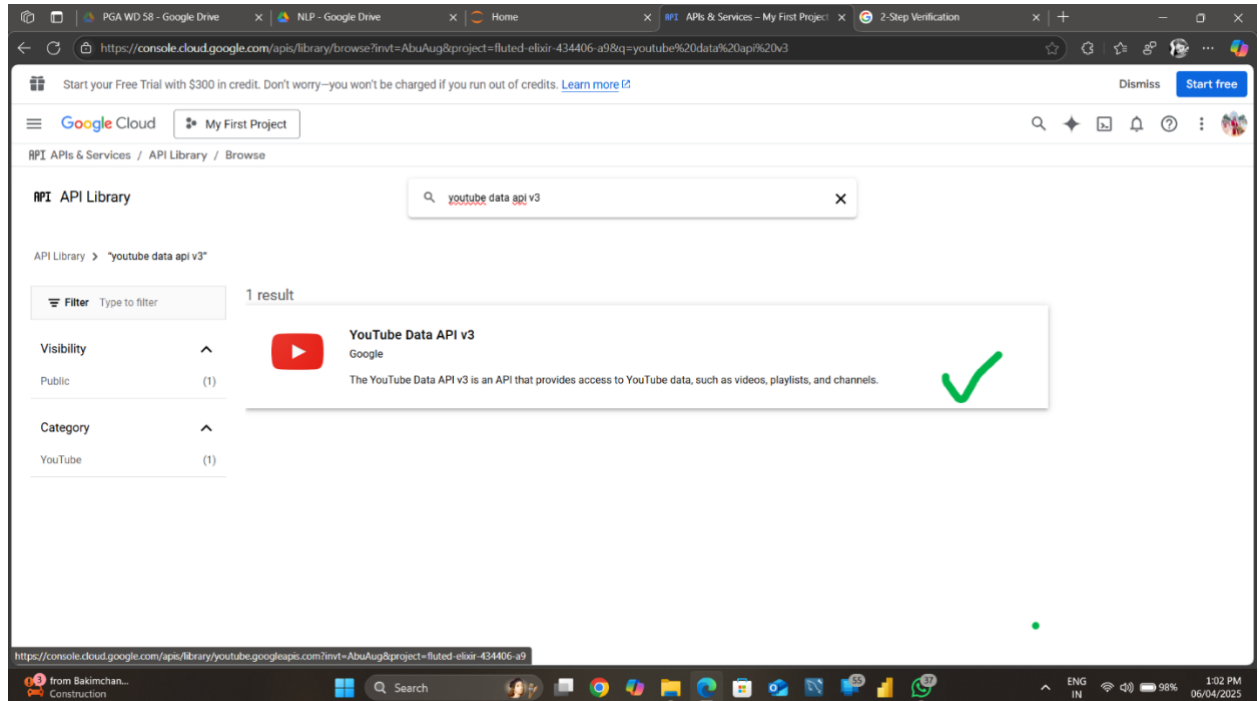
PGA WD 58 - Google Drive
NLP - Google Drive
Home
APIs & Services – My First Project
2-Step Verification

https://console.cloud.google.com/apis/library/browse?invt=AbuAug&project=fluted-elixir-434406-a9&q=youtube%20data%20api%20v3

Start your Free Trial with $300 in credit. Don't worry—you won't be charged if you run out of credits. Learn more

Dismiss
Start free

Google Cloud
My First Project

API APIs & Services / API Library / Browse

API API Library

youtube data api v3

API Library > "youtube data api v3"

Filter Type to filter

1 result

Visibility
Public (1)

Category
YouTube (1)

YouTube Data API v3
Google
The YouTube Data API v3 is an API that provides access to YouTube data, such as videos, playlists, and channels.

https://console.cloud.google.com/apis/library/youtube.googleapis.com?invt=AbuAug&project=fluted-elixir-434406-a9

3 from Bakimchan...
Construction
Search
55
37
ENG
IN
98%
1:02 PM
06/04/2025